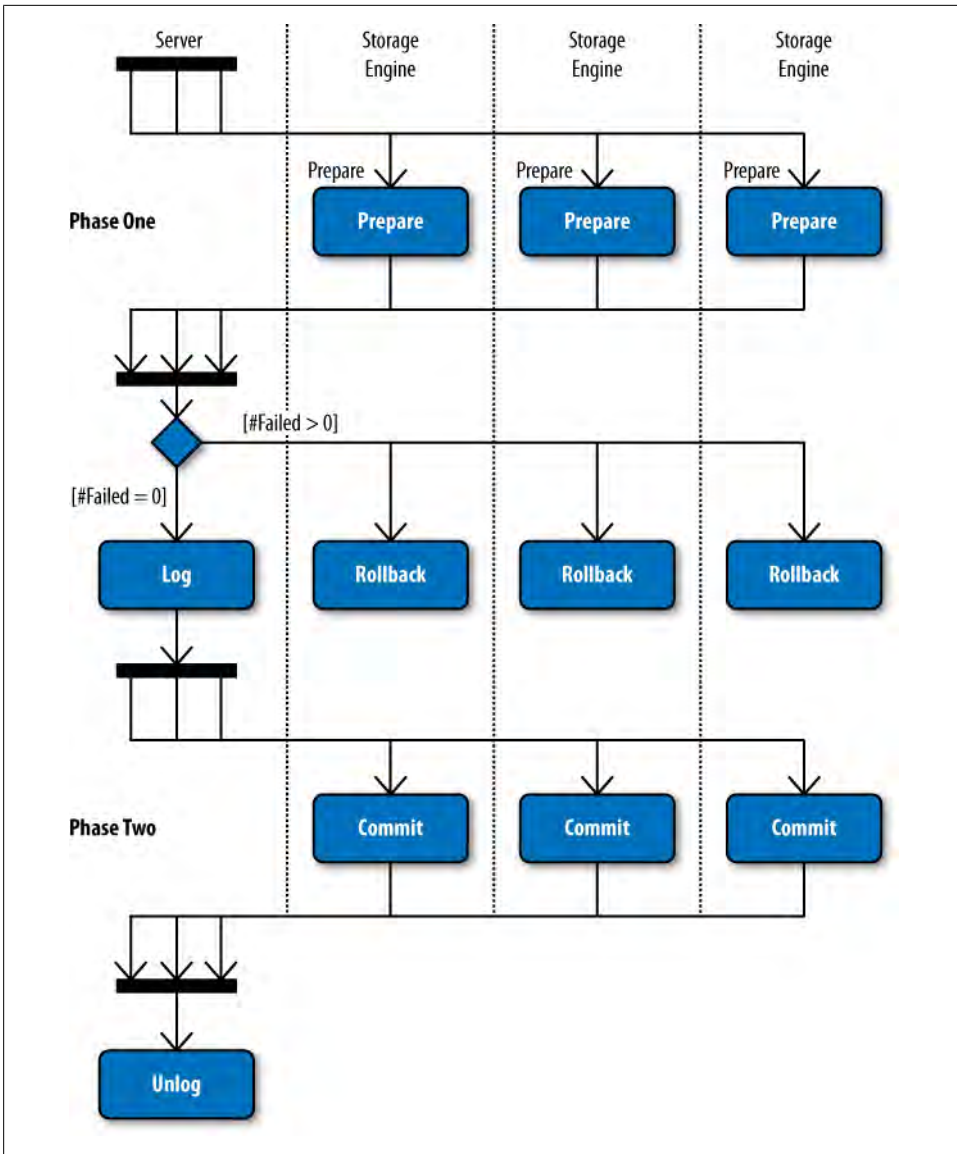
Server

Storage Engine

Storage Engine

Storage Engine

Prepare

Prepare

Prepare

Phase One

Prepare

Prepare

Prepare

[#Failed > 0]

[#Failed = 0]

Log

Rollback

Rollback

Rollback

Phase Two

Commit

Commit

Commit

Unlog